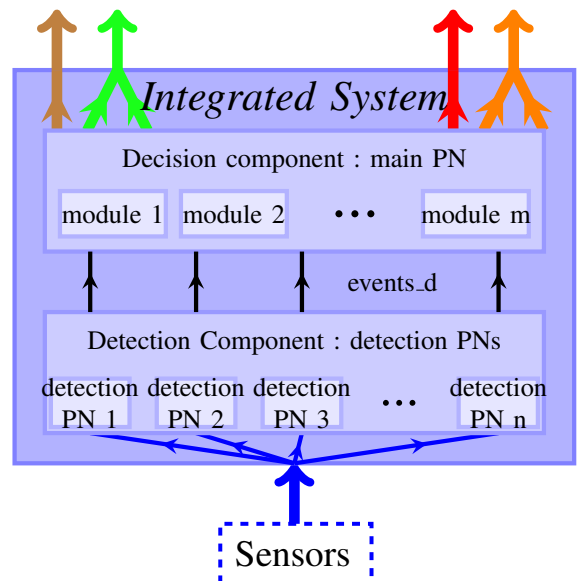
Integrated System

Decision component : main PN

module 1
module 2
•••
module m

events_d

Detection Component : detection PNs

detection PN 1
detection PN 2
detection PN 3
•••
detection PN n

Sensors